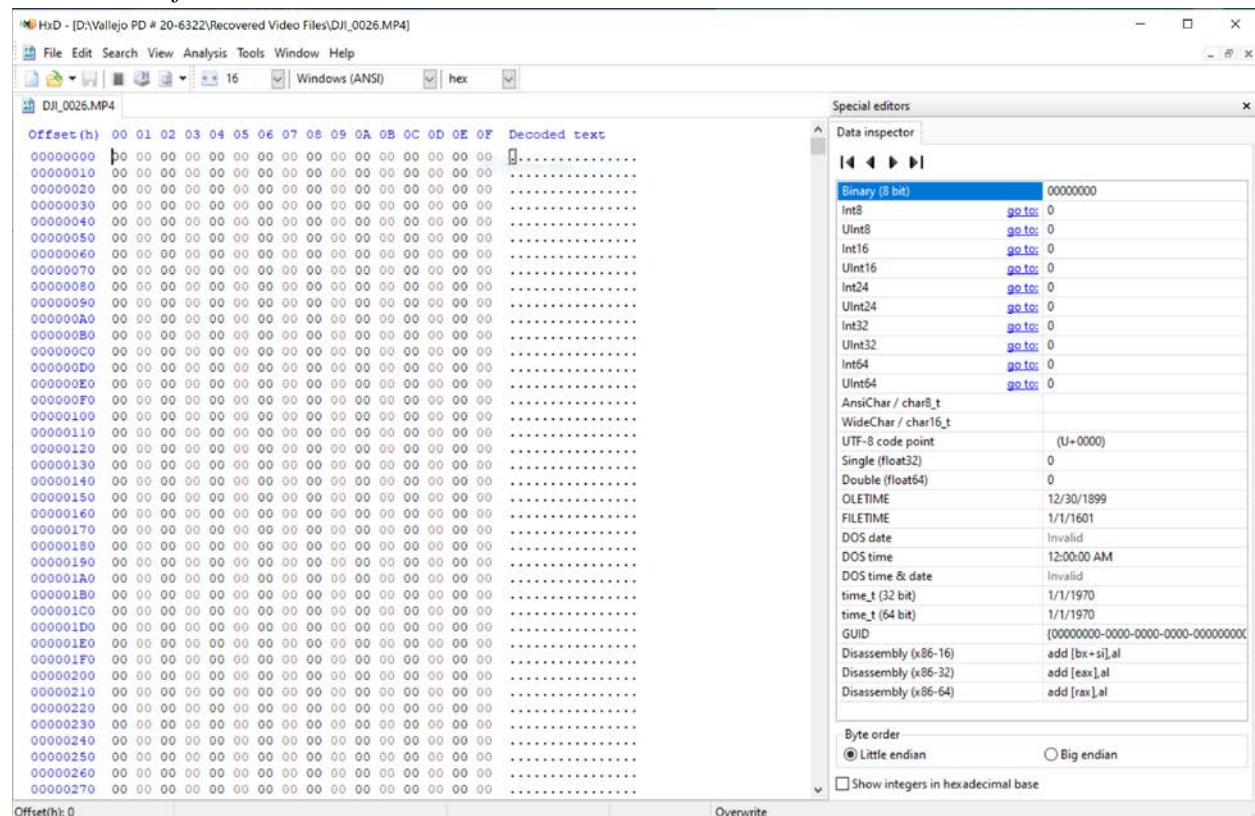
HxD - [D:\Vallejo PD # 20-6322\Recovered Video Files\DJI_0026.MP4]

File Edit Search View Analysis Tools Window Help

16 Windows (ANSI) hex

DJI_0026.MP4

Offset(h) 00 01 02 03 04 05 06 07 08 09 0A 0B 0C 0D 0E 0F Decoded text

00000000 00 00 00 00 00 00 00 00 00 00 00 00 00 00 00 00 ................
00000010 00 00 00 00 00 00 00 00 00 00 00 00 00 00 00 00 ................
00000020 00 00 00 00 00 00 00 00 00 00 00 00 00 00 00 00 ................
00000030 00 00 00 00 00 00 00 00 00 00 00 00 00 00 00 00 ................
00000040 00 00 00 00 00 00 00 00 00 00 00 00 00 00 00 00 ................
00000050 00 00 00 00 00 00 00 00 00 00 00 00 00 00 00 00 ................
00000060 00 00 00 00 00 00 00 00 00 00 00 00 00 00 00 00 ................
00000070 00 00 00 00 00 00 00 00 00 00 00 00 00 00 00 00 ................
00000080 00 00 00 00 00 00 00 00 00 00 00 00 00 00 00 00 ................
00000090 00 00 00 00 00 00 00 00 00 00 00 00 00 00 00 00 ................
000000A0 00 00 00 00 00 00 00 00 00 00 00 00 00 00 00 00 ................
000000B0 00 00 00 00 00 00 00 00 00 00 00 00 00 00 00 00 ................
000000C0 00 00 00 00 00 00 00 00 00 00 00 00 00 00 00 00 ................
000000D0 00 00 00 00 00 00 00 00 00 00 00 00 00 00 00 00 ................
000000E0 00 00 00 00 00 00 00 00 00 00 00 00 00 00 00 00 ................
000000F0 00 00 00 00 00 00 00 00 00 00 00 00 00 00 00 00 ................
00000100 00 00 00 00 00 00 00 00 00 00 00 00 00 00 00 00 ................
00000110 00 00 00 00 00 00 00 00 00 00 00 00 00 00 00 00 ................
00000120 00 00 00 00 00 00 00 00 00 00 00 00 00 00 00 00 ................
00000130 00 00 00 00 00 00 00 00 00 00 00 00 00 00 00 00 ................
00000140 00 00 00 00 00 00 00 00 00 00 00 00 00 00 00 00 ................
00000150 00 00 00 00 00 00 00 00 00 00 00 00 00 00 00 00 ................
00000160 00 00 00 00 00 00 00 00 00 00 00 00 00 00 00 00 ................
00000170 00 00 00 00 00 00 00 00 00 00 00 00 00 00 00 00 ................
00000180 00 00 00 00 00 00 00 00 00 00 00 00 00 00 00 00 ................
00000190 00 00 00 00 00 00 00 00 00 00 00 00 00 00 00 00 ................
000001A0 00 00 00 00 00 00 00 00 00 00 00 00 00 00 00 00 ................
000001B0 00 00 00 00 00 00 00 00 00 00 00 00 00 00 00 00 ................
000001C0 00 00 00 00 00 00 00 00 00 00 00 00 00 00 00 00 ................
000001D0 00 00 00 00 00 00 00 00 00 00 00 00 00 00 00 00 ................
000001E0 00 00 00 00 00 00 00 00 00 00 00 00 00 00 00 00 ................
000001F0 00 00 00 00 00 00 00 00 00 00 00 00 00 00 00 00 ................
00000200 00 00 00 00 00 00 00 00 00 00 00 00 00 00 00 00 ................
00000210 00 00 00 00 00 00 00 00 00 00 00 00 00 00 00 00 ................
00000220 00 00 00 00 00 00 00 00 00 00 00 00 00 00 00 00 ................
00000230 00 00 00 00 00 00 00 00 00 00 00 00 00 00 00 00 ................
00000240 00 00 00 00 00 00 00 00 00 00 00 00 00 00 00 00 ................
00000250 00 00 00 00 00 00 00 00 00 00 00 00 00 00 00 00 ................
00000260 00 00 00 00 00 00 00 00 00 00 00 00 00 00 00 00 ................
00000270 00 00 00 00 00 00 00 00 00 00 00 00 00 00 00 00 ................

Special editors

Data inspector

| | | |
|---|---|---|
| Binary (8 bit) | | 00000000 |
| Int8 | go to: | 0 |
| UInt8 | go to: | 0 |
| Int16 | go to: | 0 |
| UInt16 | go to: | 0 |
| Int24 | go to: | 0 |
| UInt24 | go to: | 0 |
| Int32 | go to: | 0 |
| UInt32 | go to: | 0 |
| Int64 | go to: | 0 |
| UInt64 | go to: | 0 |
| AnsiChar / char8_t | | |
| WideChar / char16_t | | |
| UTF-8 code point | | (U+0000) |
| Single (float32) | | 0 |
| Double (float64) | | 0 |
| OLETIME | | 12/30/1899 |
| FILETIME | | 1/1/1601 |
| DOS date | | Invalid |
| DOS time | | 12:00:00 AM |
| DOS time & date | | Invalid |
| time_t (32 bit) | | 1/1/1970 |
| time_t (64 bit) | | 1/1/1970 |
| GUID | | {00000000-0000-0000-0000-00000000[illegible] |
| Disassembly (x86-16) | | add [bx+si],al |
| Disassembly (x86-32) | | add [eax],al |
| Disassembly (x86-64) | | add [rax],al |

Byte order
Little endian
Big endian
Show integers in hexadecimal base

Offset(h): 0
Overwrite